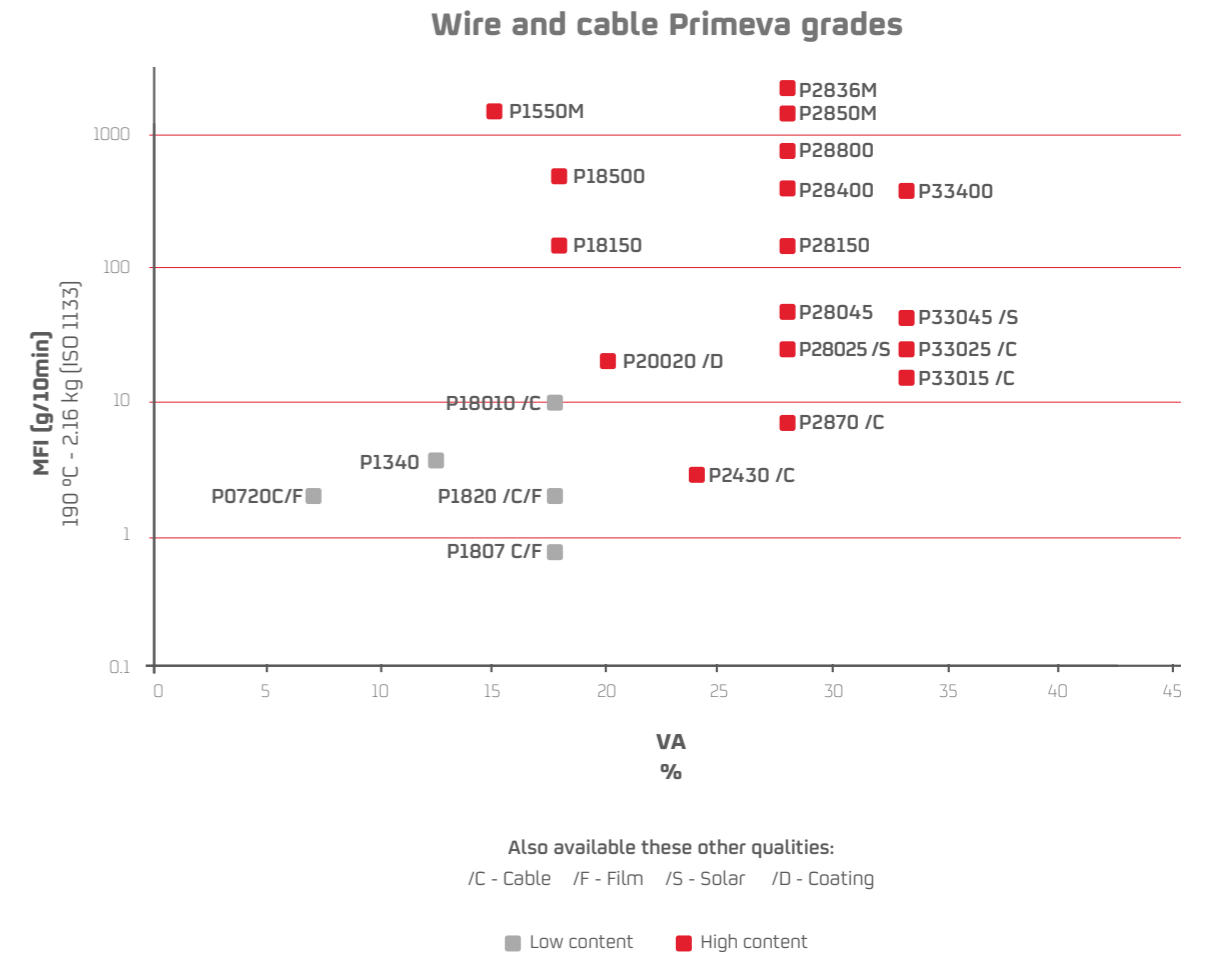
Wire and cable Primeva grades

MFI [g/10min]
190 ºC - 2.16 kg [ISO 1133]

1000
100
10
1
0.1

P2836M
P2850M
P1550M
P28800
P18500
P28400
P33400
P18150
P28150
P28045
P33045 /S
P28025 /S
P33025 /C
P20020 /D
P33015 /C
P18010 /C
P2870 /C
P1340
P2430 /C
P0720C/F
P1820 /C/F
P1807 C/F

0 5 10 15 20 25 30 35 40 45

VA
%

Also available these other qualities:
/C - Cable /F - Film /S - Solar /D - Coating

Low content High content